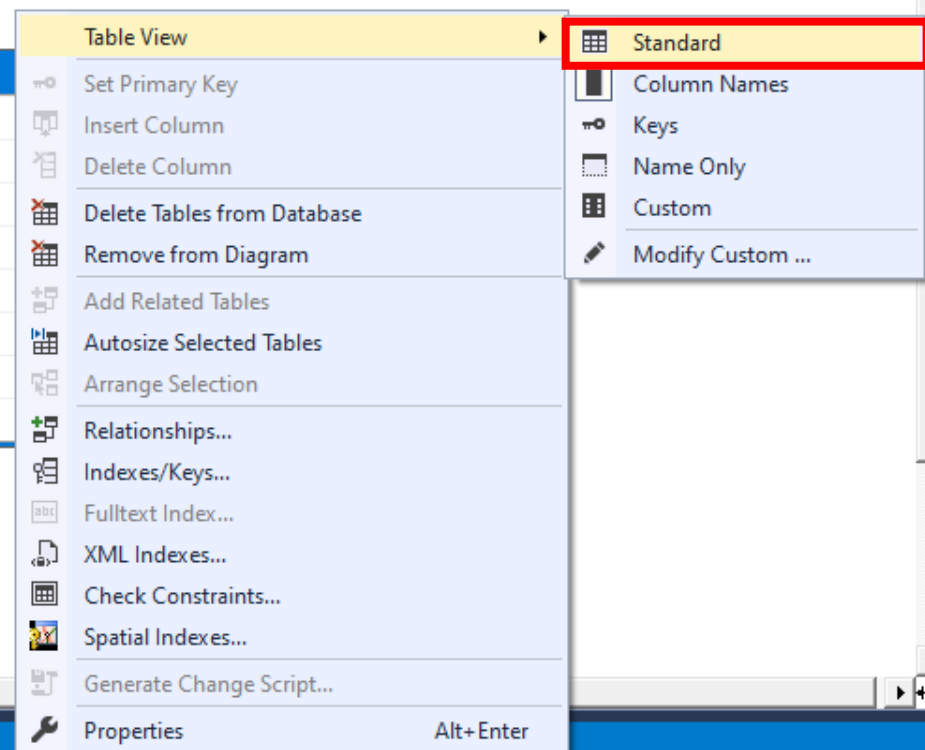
Table View
Set Primary Key
Insert Column
Delete Column
Delete Tables from Database
Remove from Diagram
Add Related Tables
Autosize Selected Tables
Arrange Selection
Relationships...
Indexes/Keys...
Fulltext Index...
XML Indexes...
Check Constraints...
Spatial Indexes...
Generate Change Script...
Properties Alt+Enter

Standard
Column Names
Keys
Name Only
Custom
Modify Custom ...